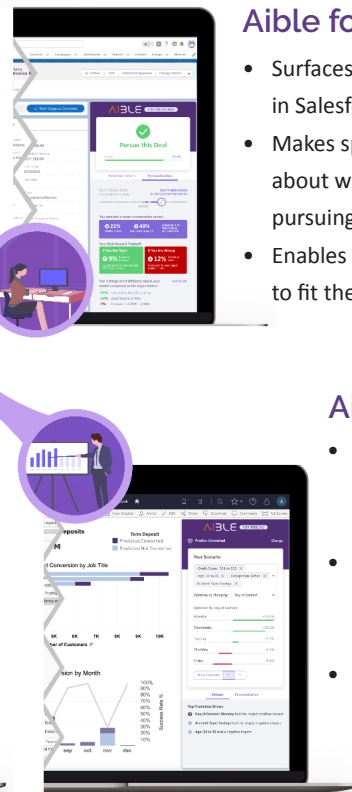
Aible fo

• Surfaces in Salesf

• Makes sp about w pursuing

• Enables to fit the

AIBLE

Pursue this Deal

Prediction Drivers

Personalization

22%

40%

12%

Ai

Term Deposit

Predicted Converted

Predicted Not Converted

Conversion by Job Title

5K 6K 7K 8K 9K 10K

sion by Month

100%

90%

80%

70%

60%

50%

40%

30%

20%

10%

0%

Success Rate %

sep oct nov dec

AIBLE

Predict Converted

Your Scenario

Drivers

Personalization

Top Prediction Drivers